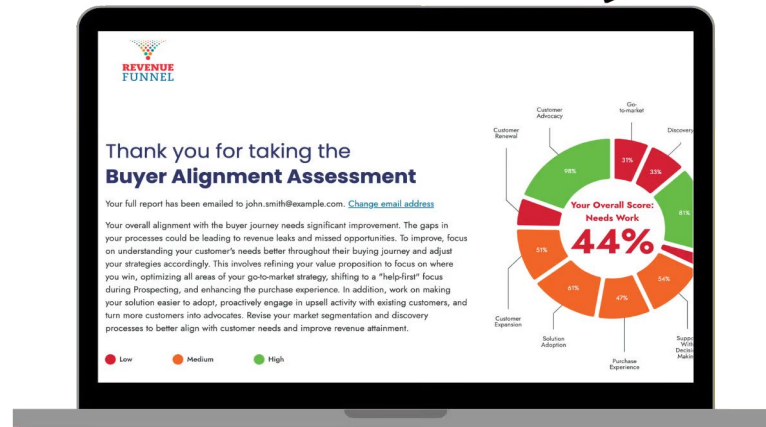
REVENUE FUNNEL

Thank you for taking the
**Buyer Alignment Assessment**

Your full report has been emailed to john.smith@example.com. Change email address

Your overall alignment with the buyer journey needs significant improvement. The gaps in your processes could be leading to revenue leaks and missed opportunities. To improve, focus on understanding your customer's needs better throughout their buying journey and adjust your strategies accordingly. This involves refining your value proposition to focus on where you win, optimizing all areas of your go-to-market strategy, shifting to a "help-first" focus during Prospecting, and enhancing the purchase experience. In addition, work on making your solution easier to adopt, proactively engage in upsell activity with existing customers, and turn more customers into advocates. Revise your market segmentation and discovery processes to better align with customer needs and improve revenue attainment.

Low Medium High

Customer Advocacy
Go-to-market
Discovery
Customer Renewal
98%
31%
33%
81%
Your Overall Score: Needs Work
44%
51%
54%
61%
47%
Customer Expansion
Solution Adoption
Purchase Experience
Suppo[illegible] With Decis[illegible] Makin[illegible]